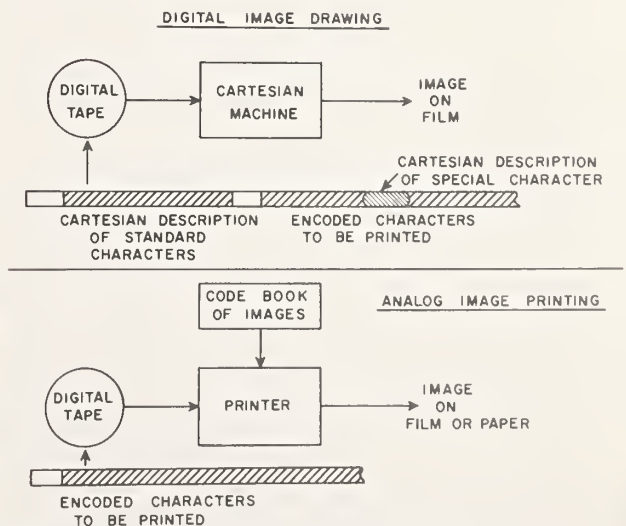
DIGITAL IMAGE DRAWING

DIGITAL TAPE

CARTESIAN MACHINE

IMAGE ON FILM

CARTESIAN DESCRIPTION OF SPECIAL CHARACTER

CARTESIAN DESCRIPTION OF STANDARD CHARACTERS

ENCODED CHARACTERS TO BE PRINTED

CODE BOOK OF IMAGES

ANALOG IMAGE PRINTING

DIGITAL TAPE

PRINTER

IMAGE ON FILM OR PAPER

ENCODED CHARACTERS TO BE PRINTED